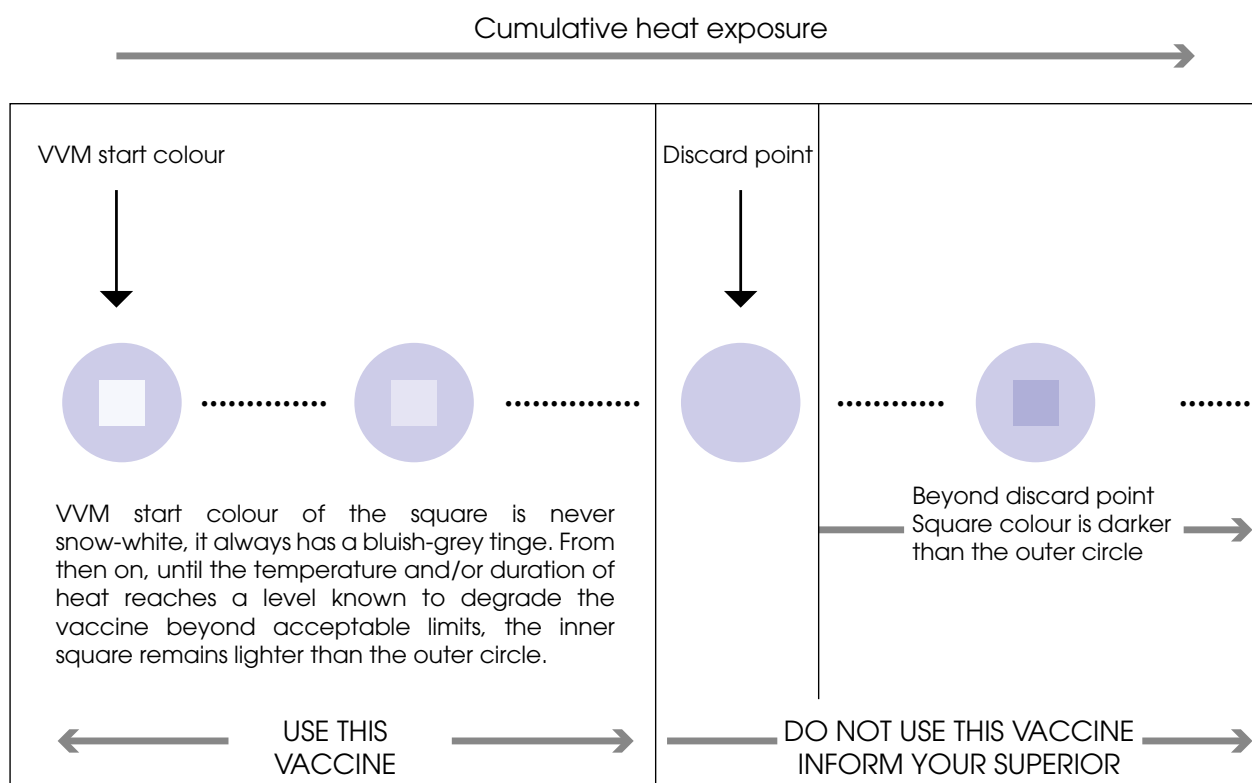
Cumulative heat exposure

VVM start colour

Discard point

VVM start colour of the square is never snow-white, it always has a bluish-grey tinge. From then on, until the temperature and/or duration of heat reaches a level known to degrade the vaccine beyond acceptable limits, the inner square remains lighter than the outer circle.

Beyond discard point
Square colour is darker than the outer circle

USE THIS VACCINE

DO NOT USE THIS VACCINE
INFORM YOUR SUPERIOR